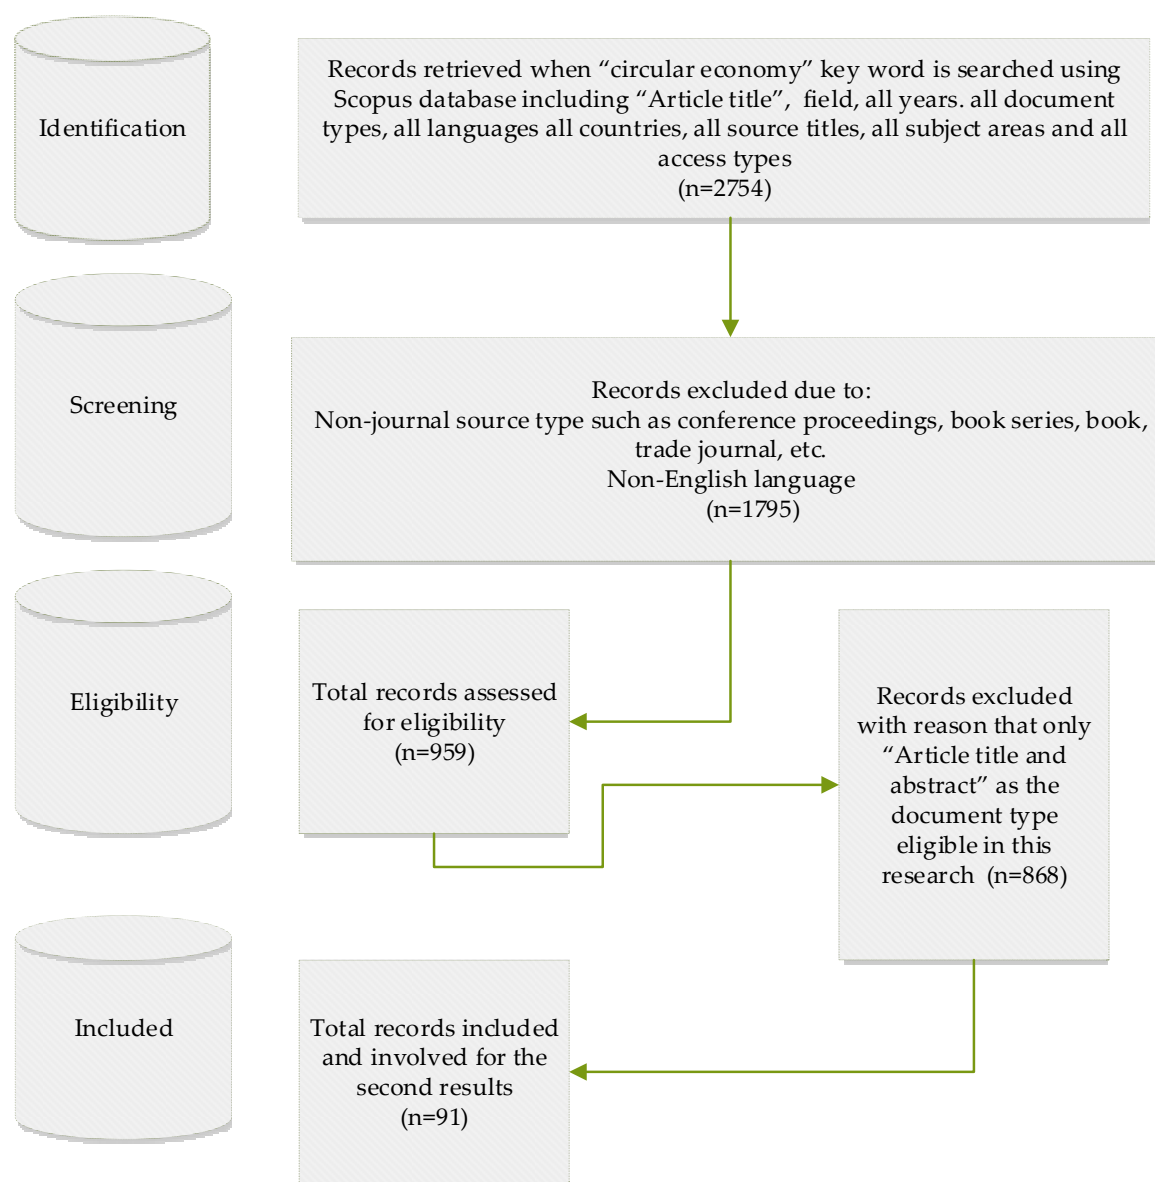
Identification

Records retrieved when "circular economy" key word is searched using Scopus database including "Article title", field, all years. all document types, all languages all countries, all source titles, all subject areas and all access types
(n=2754)

Screening

Records excluded due to:
Non-journal source type such as conference proceedings, book series, book, trade journal, etc.
Non-English language
(n=1795)

Eligibility

Total records assessed for eligibility
(n=959)

Records excluded with reason that only "Article title and abstract" as the document type eligible in this research (n=868)

Included

Total records included and involved for the second results
(n=91)